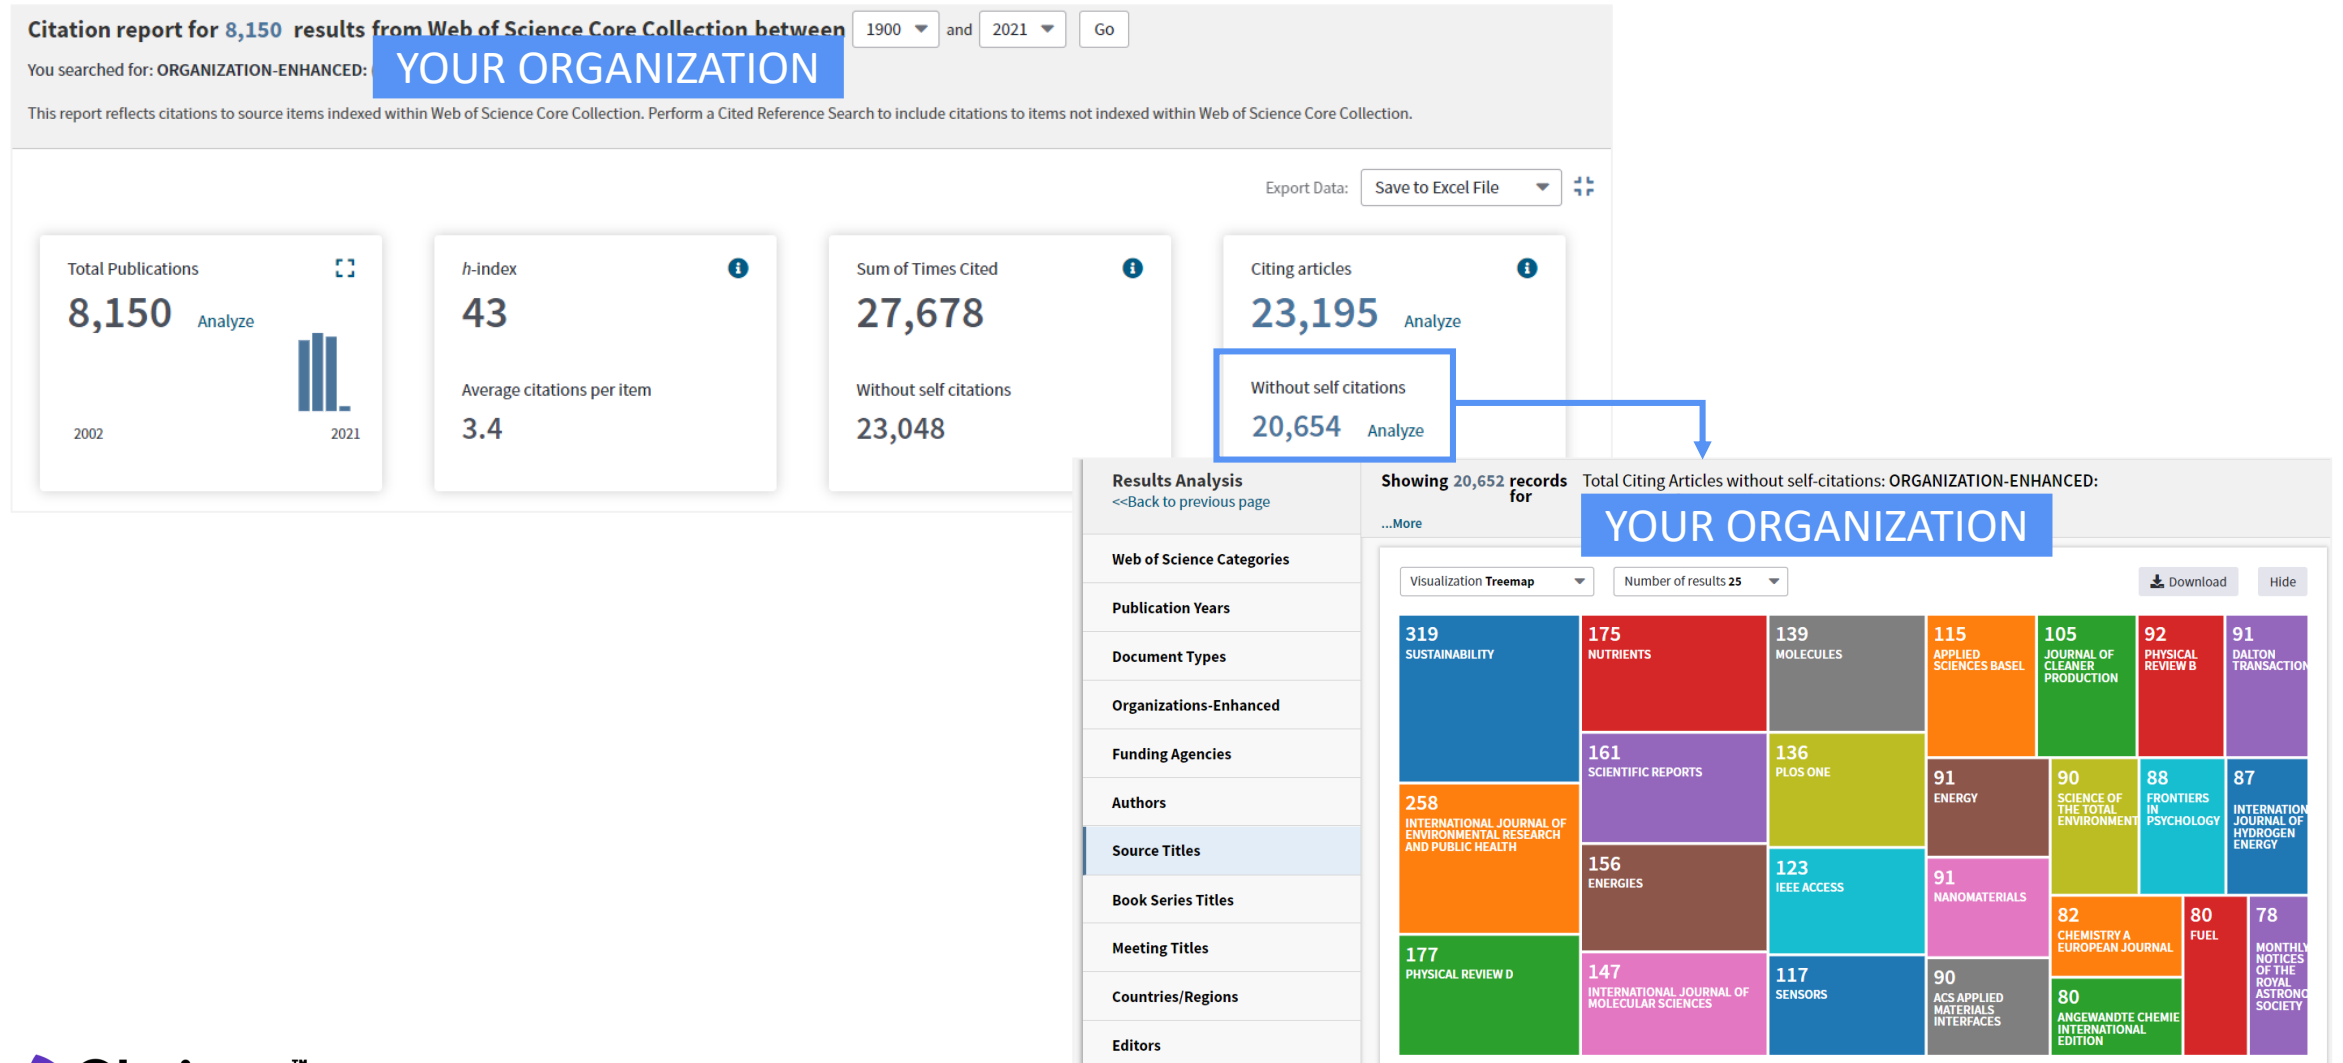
Citation report for 8,150 results from Web of Science Core Collection between 1900 and 2021 Go

You searched for: ORGANIZATION-ENHANCED: YOUR ORGANIZATION

This report reflects citations to source items indexed within Web of Science Core Collection. Perform a Cited Reference Search to include citations to items not indexed within Web of Science Core Collection.

Export Data: Save to Excel File

Total Publications
8,150 Analyze
2002 2021

h-index
43
Average citations per item
3.4

Sum of Times Cited
27,678
Without self citations
23,048

Citing articles
23,195 Analyze
Without self citations
20,654 Analyze

Results Analysis
<<Back to previous page

Showing 20,652 records for Total Citing Articles without self-citations: ORGANIZATION-ENHANCED:
...More
YOUR ORGANIZATION

Web of Science Categories
Publication Years
Document Types
Organizations-Enhanced
Funding Agencies
Authors
Source Titles
Book Series Titles
Meeting Titles
Countries/Regions
Editors

Visualization Treemap
Number of results 25
Download
Hide

319 SUSTAINABILITY
175 NUTRIENTS
139 MOLECULES
115 APPLIED SCIENCES BASEL
105 JOURNAL OF CLEANER PRODUCTION
92 PHYSICAL REVIEW B
91 DALTON TRANSACTION
161 SCIENTIFIC REPORTS
136 PLOS ONE
91 ENERGY
90 SCIENCE OF THE TOTAL ENVIRONMENT
88 FRONTIERS IN PSYCHOLOGY
87 INTERNATION JOURNAL OF HYDROGEN ENERGY
258 INTERNATIONAL JOURNAL OF ENVIRONMENTAL RESEARCH AND PUBLIC HEALTH
156 ENERGIES
123 IEEE ACCESS
91 NANOMATERIALS
82 CHEMISTRY A EUROPEAN JOURNAL
80 FUEL
78 MONTHLY NOTICES OF THE ROYAL ASTRONO SOCIETY
177 PHYSICAL REVIEW D
147 INTERNATIONAL JOURNAL OF MOLECULAR SCIENCES
117 SENSORS
90 ACS APPLIED MATERIALS INTERFACES
80 ANGEWANDTE CHEMIE INTERNATIONAL EDITION